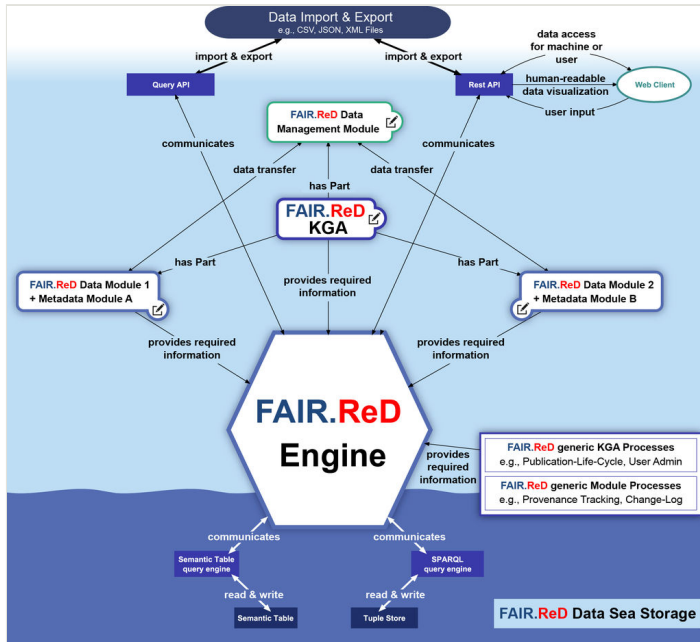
Data Import & Export
e.g., CSV, JSON, XML Files

import & export

import & export

Query API

Rest API

data access for machine or user

human-readable data visualization

user input

Web Client

FAIR.ReD Data Management Module

communicates

communicates

data transfer

has Part

data transfer

FAIR.ReD KGA

has Part

has Part

FAIR.ReD Data Module 1 + Metadata Module A

provides required information

FAIR.ReD Data Module 2 + Metadata Module B

provides required information

provides required information

FAIR.ReD Engine

provides required information

FAIR.ReD generic KGA Processes
e.g., Publication-Life-Cycle, User Admin

FAIR.ReD generic Module Processes
e.g., Provenance Tracking, Change-Log

communicates

communicates

Semantic Table query engine

SPARQL query engine

read & write

read & write

Semantic Table

Tuple Store

FAIR.ReD Data Sea Storage